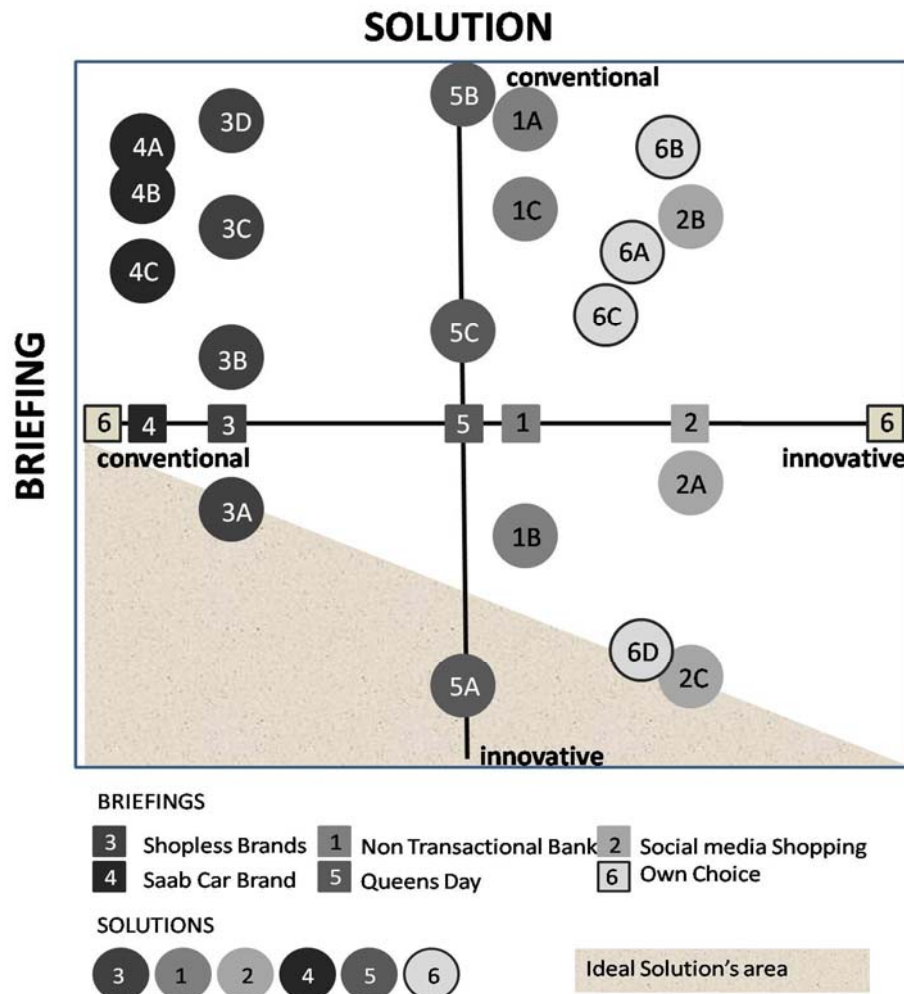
SOLUTION

BRIEFING

conventional

5B 1A 3D 4A 6B 4B 1C 2B 3C 6A 4C 6C 5C 3B

6 4 3 5 1 2 6

conventional

innovative

2A 3A 1B 6D 2C 5A

innovative

BRIEFINGS

3 Shopless Brands
1 Non Transactional Bank
2 Social media Shopping
4 Saab Car Brand
5 Queens Day
6 Own Choice

SOLUTIONS

3 1 2 4 5 6

Ideal Solution's area